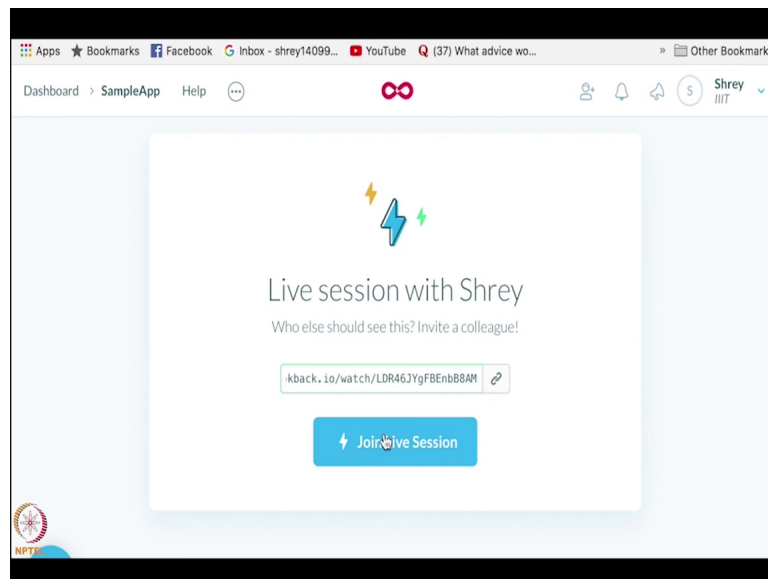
Apps Bookmarks Facebook Inbox - shrey14099... YouTube (37) What advice wo... » Other Bookmark

Dashboard > SampleApp Help

Shrey IIIT

Live session with Shrey

Who else should see this? Invite a colleague!

·kback.io/watch/LDR46JYgFBEnbB8AM

Join Live Session

NPTEL